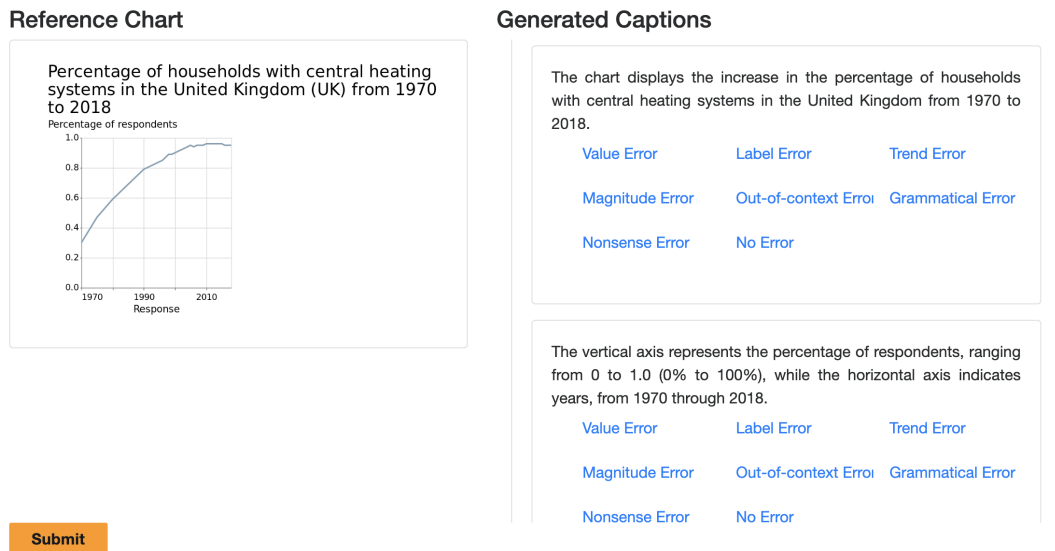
Reference Chart

Percentage of households with central heating systems in the United Kingdom (UK) from 1970 to 2018

Percentage of respondents

1.0
0.8
0.6
0.4
0.2
0.0

1970 1990 2010

Response

Generated Captions

The chart displays the increase in the percentage of households with central heating systems in the United Kingdom from 1970 to 2018.

Value Error
Label Error
Trend Error
Magnitude Error
Out-of-context Erroı
Grammatical Error
Nonsense Error
No Error

The vertical axis represents the percentage of respondents, ranging from 0 to 1.0 (0% to 100%), while the horizontal axis indicates years, from 1970 through 2018.

Value Error
Label Error
Trend Error
Magnitude Error
Out-of-context Erroı
Grammatical Error
Nonsense Error
No Error

Submit